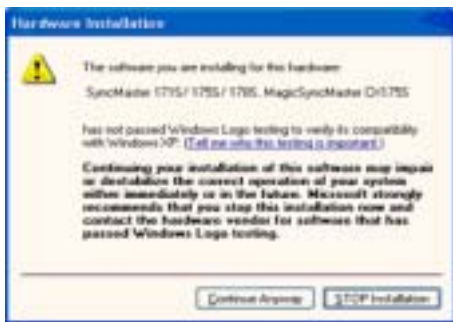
Hardware Installation

The software you are installing for this hardware:

SyncMaster 171S / 175S / 170S, MagicSyncMaster CX175S

has not passed Windows Logo testing to verify its compatibility with Windows XP. (Tell me why this testing is important.)

Continuing your installation of this software may impair or destabilize the correct operation of your system either immediately or in the future. Microsoft strongly recommends that you stop this installation now and contact the hardware vendor for software that has passed Windows Logo testing.

Continue Anyway | STOP Installation